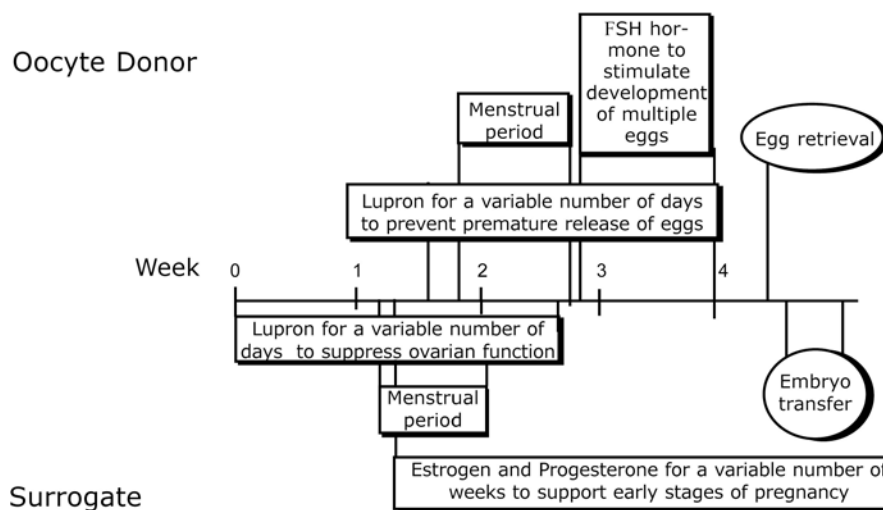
Oocyte Donor

FSH hormone to stimulate development of multiple eggs

Menstrual period

Egg retrieval

Lupron for a variable number of days to prevent premature release of eggs

Week 0 1 2 3 4

Lupron for a variable number of days to suppress ovarian function

Embryo transfer

Menstrual period

Estrogen and Progesterone for a variable number of weeks to support early stages of pregnancy

Surrogate